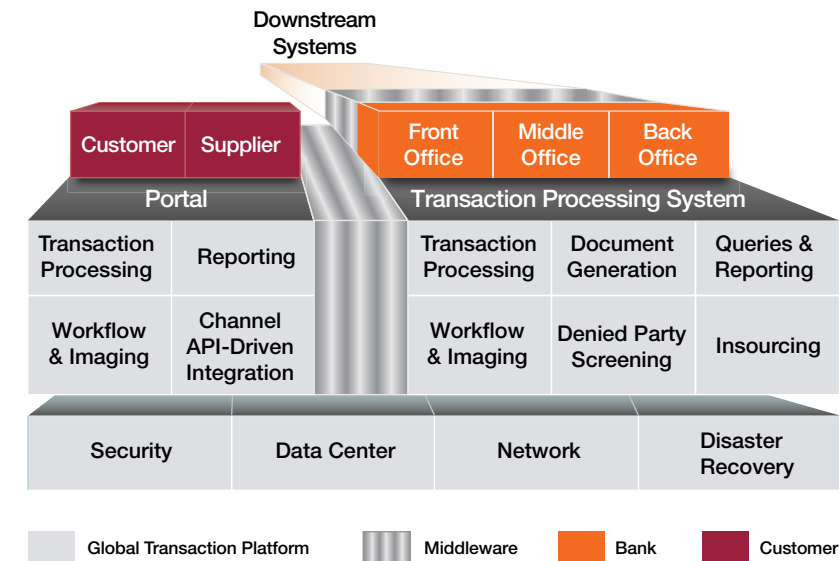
Downstream Systems

Customer

Supplier

Front Office

Middle Office

Back Office

Portal

Transaction Processing System

Transaction Processing

Reporting

Transaction Processing

Document Generation

Queries & Reporting

Workflow & Imaging

Channel API-Driven Integration

Workflow & Imaging

Denied Party Screening

Insourcing

Security

Data Center

Network

Disaster Recovery

Global Transaction Platform

Middleware

Bank

Customer